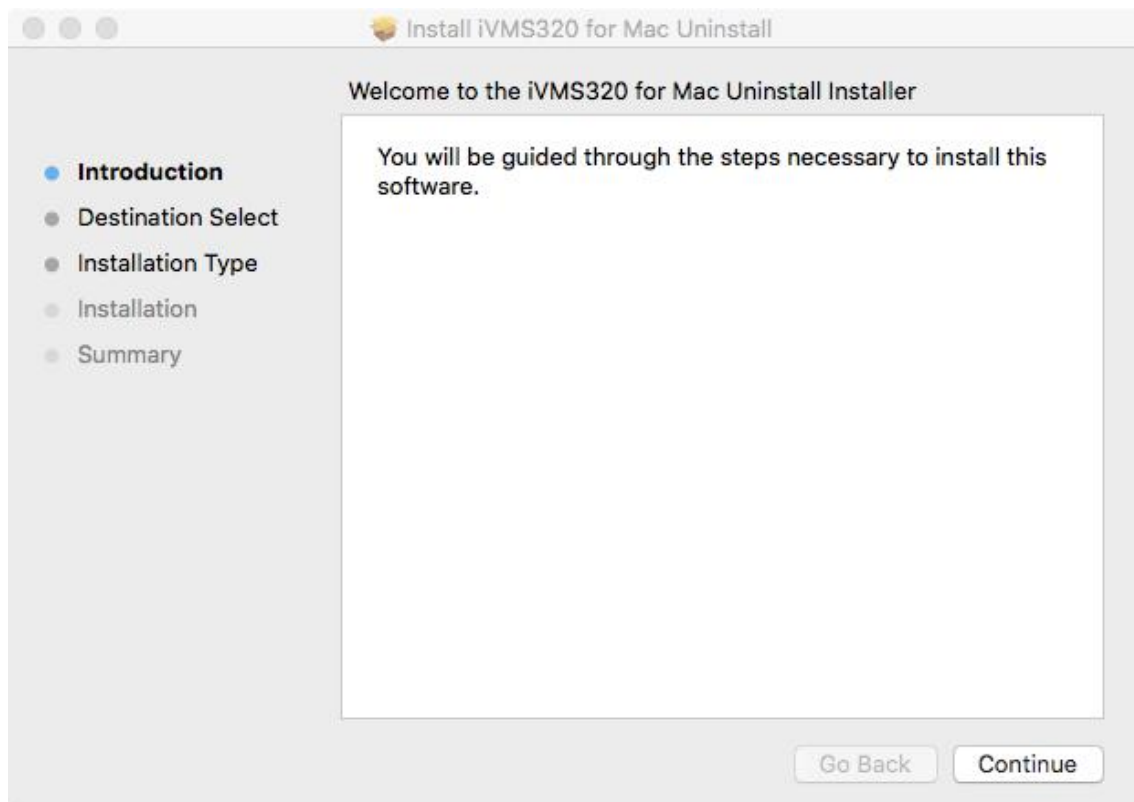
Install iVMS320 for Mac Uninstall

Welcome to the iVMS320 for Mac Uninstall Installer

Introduction
Destination Select
Installation Type
Installation
Summary

You will be guided through the steps necessary to install this software.

Go Back
Continue